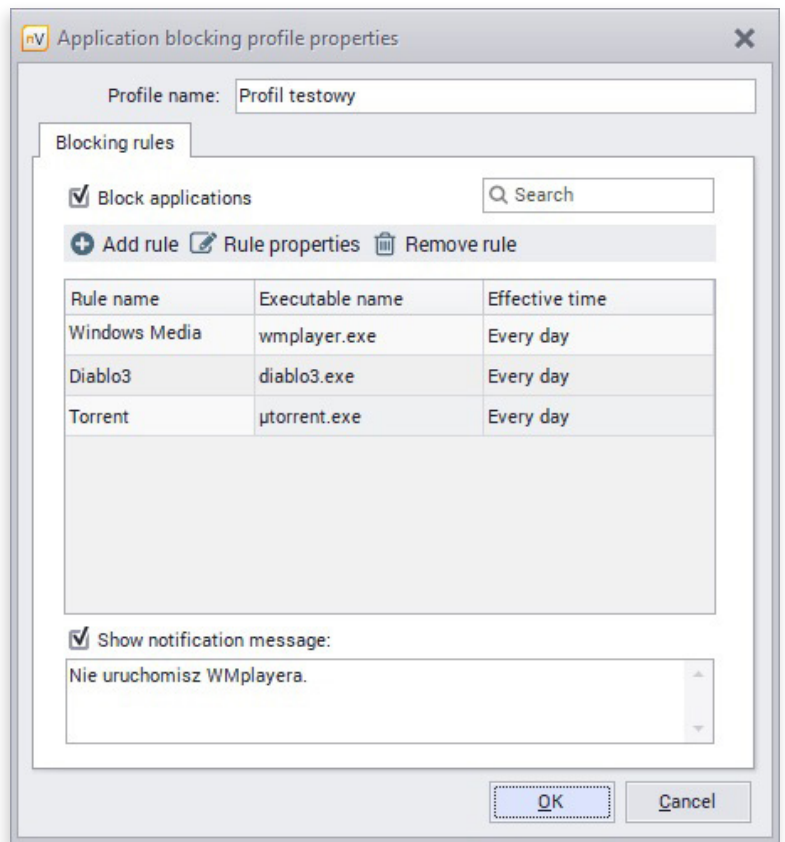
nV Application blocking profile properties

Profile name: Profil testowy

Blocking rules

Block applications

Search

Add rule Rule properties Remove rule

| Rule name | Executable name | Effective time |
|---|---|---|
| Windows Media | wmplayer.exe | Every day |
| Diablo3 | diablo3.exe | Every day |
| Torrent | µtorrent.exe | Every day |

Show notification message:

Nie uruchomisz WMplayera.

OK Cancel